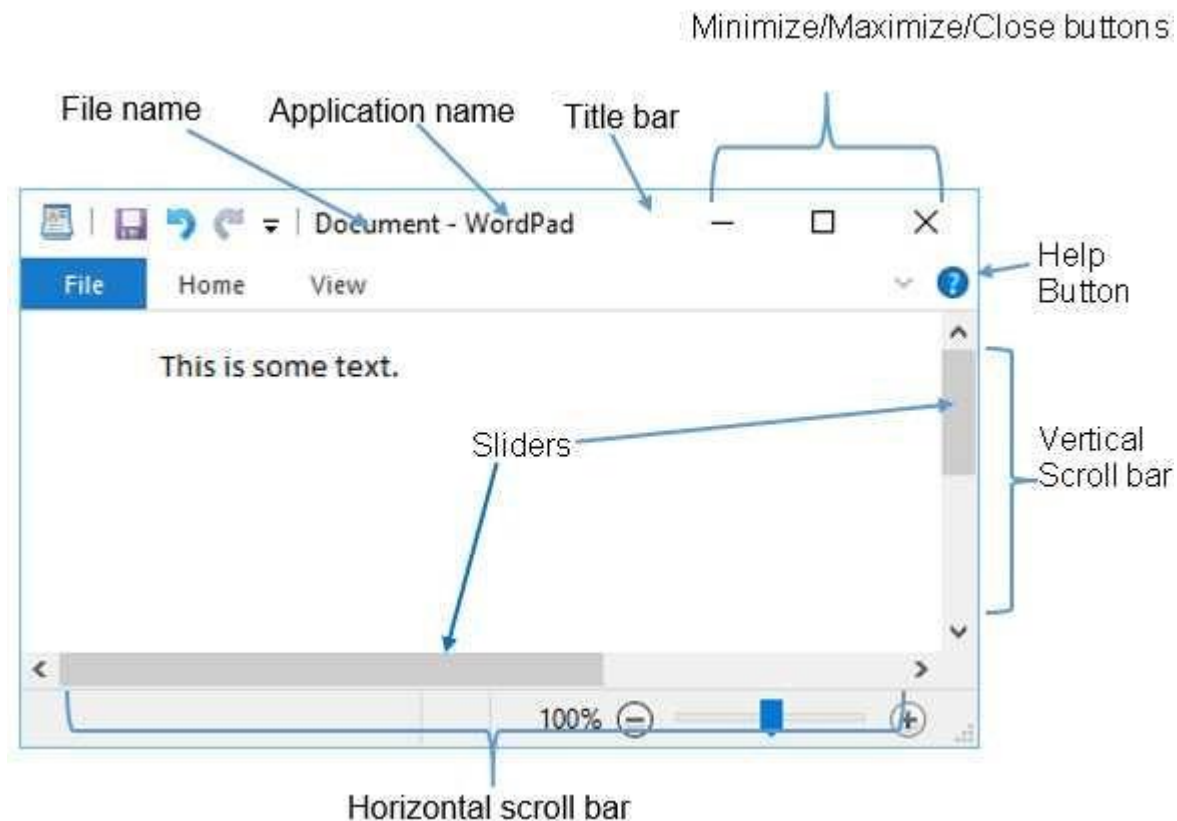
Minimize/Maximize/Close buttons

File name

Application name

Title bar

Document - WordPad

File

Home

View

Help Button

This is some text.

Sliders

Vertical Scroll bar

100%

Horizontal scroll bar